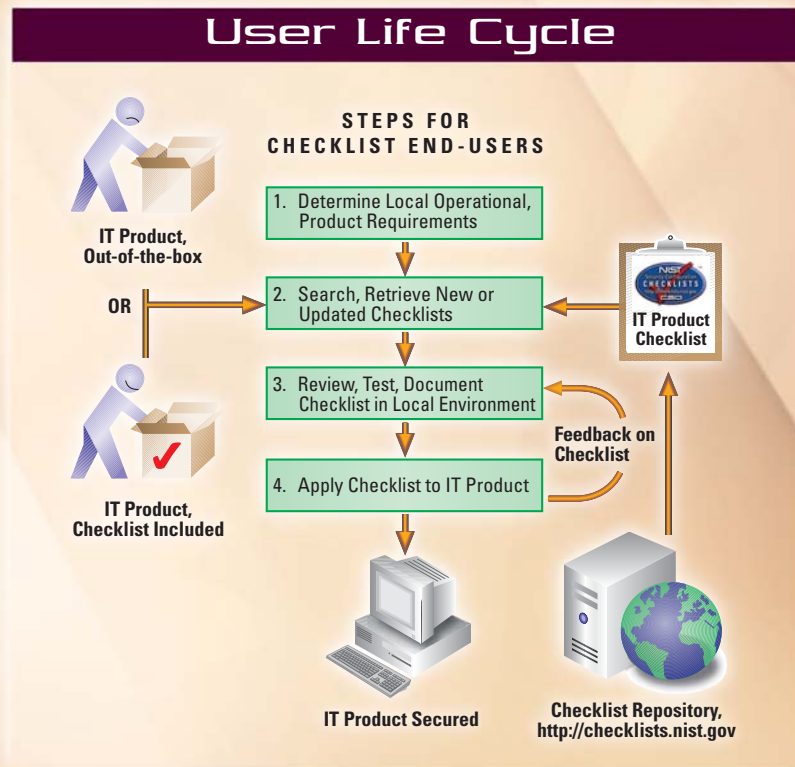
User Life Cycle

STEPS FOR CHECKLIST END-USERS

IT Product, Out-of-the-box

OR

IT Product, Checklist Included

1. Determine Local Operational, Product Requirements

2. Search, Retrieve New or Updated Checklists

3. Review, Test, Document Checklist in Local Environment

4. Apply Checklist to IT Product

NIST CHECKLISTS CSD

IT Product Checklist

Feedback on Checklist

IT Product Secured

Checklist Repository, http://checklists.nist.gov